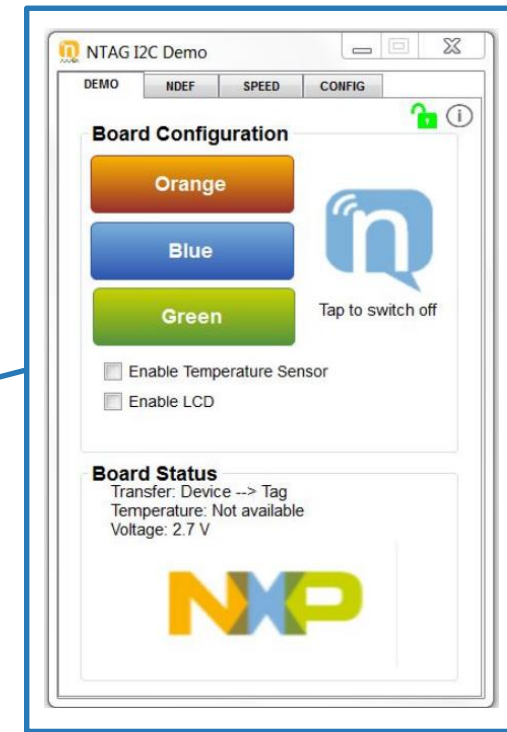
NTAG I2C Demo

DEMO NDEF SPEED CONFIG

Board Configuration

Orange

Blue

Green

Tap to switch off

Enable Temperature Sensor

Enable LCD

Board Status

Transfer: Device --> Tag
Temperature: Not available
Voltage: 2.7 V

NXP